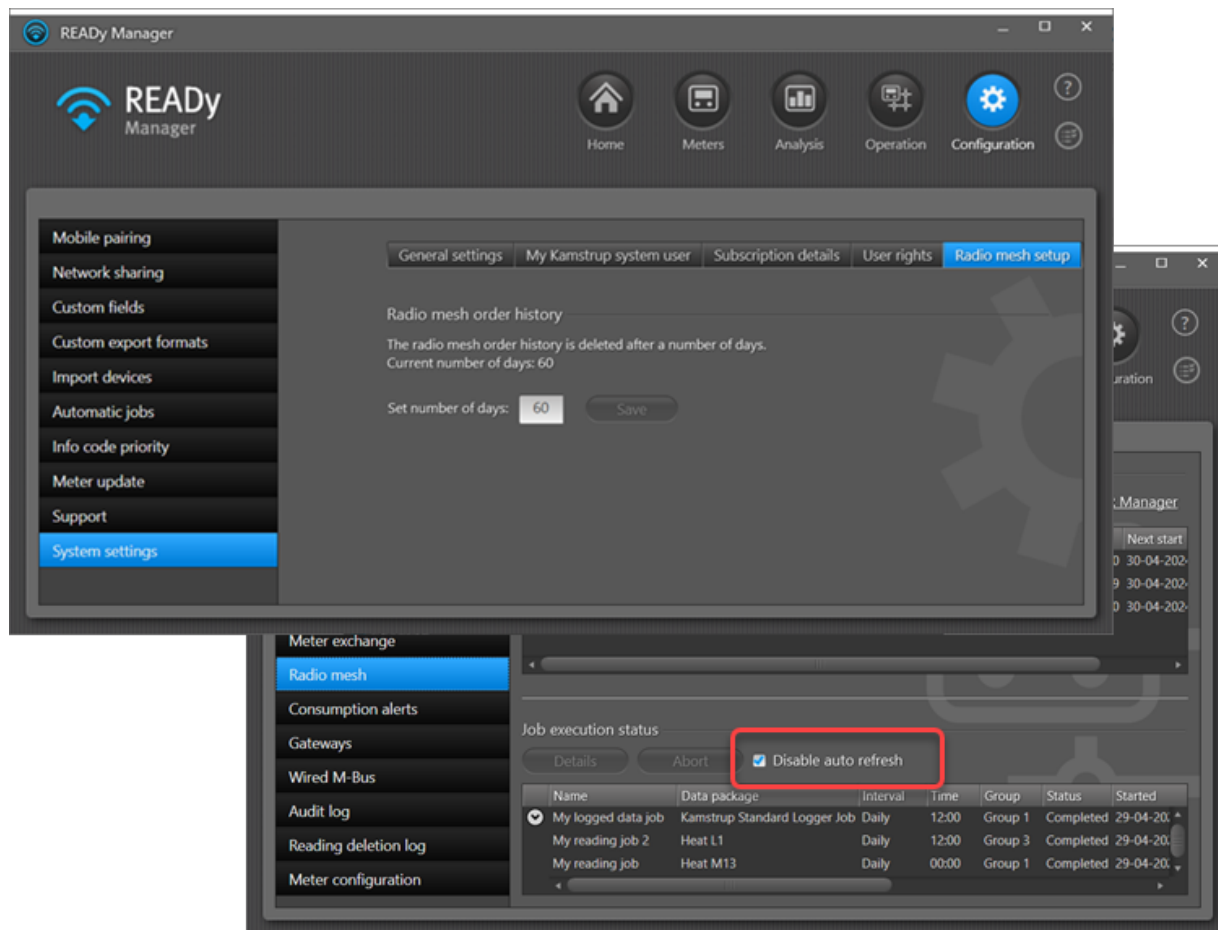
READy Manager

READy Manager

Home
Meters
Analysis
Operation
Configuration

Mobile pairing
Network sharing
Custom fields
Custom export formats
Import devices
Automatic jobs
Info code priority
Meter update
Support
System settings

General settings
My Kamstrup system user
Subscription details
User rights
Radio mesh setup

Radio mesh order history

The radio mesh order history is deleted after a number of days.
Current number of days: 60

Set number of days: 60 Save

uration

Manager

Next start
0 30-04-202
9 30-04-202
0 30-04-202

Meter exchange
Radio mesh
Consumption alerts
Gateways
Wired M-Bus
Audit log
Reading deletion log
Meter configuration

Job execution status

Details Abort Disable auto refresh

| Name | Data package | Interval | Time | Group | Status | Started |
|---|---|---|---|---|---|---|
| My logged data job | Kamstrup Standard Logger Job | Daily | 12:00 | Group 1 | Completed | 29-04-20 |
| My reading job 2 | Heat L1 | Daily | 12:00 | Group 3 | Completed | 29-04-20 |
| My reading job | Heat M13 | Daily | 00:00 | Group 1 | Completed | 29-04-20 |